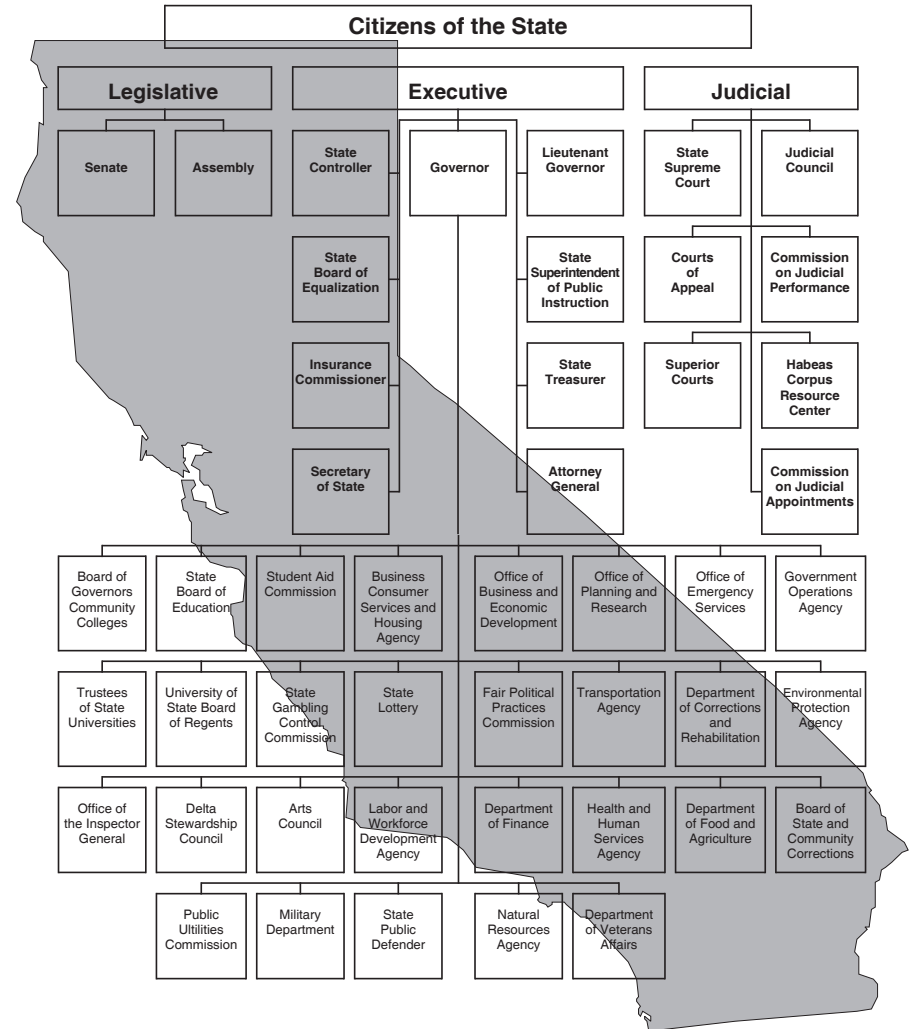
Citizens of the State

Legislative

Senate

Assembly

Executive

State Controller

Governor

Lieutenant Governor

State Board of Equalization

State Superintendent of Public Instruction

Insurance Commissioner

State Treasurer

Secretary of State

Attorney General

Judicial

State Supreme Court

Judicial Council

Courts of Appeal

Commission on Judicial Performance

Superior Courts

Habeas Corpus Resource Center

Commission on Judicial Appointments

Board of Governors Community Colleges

State Board of Education

Student Aid Commission

Business Consumer Services and Housing Agency

Office of Business and Economic Development

Office of Planning and Research

Office of Emergency Services

Government Operations Agency

Trustees of State Universities

University of State Board of Regents

State Gambling Control Commission

State Lottery

Fair Political Practices Commission

Transportation Agency

Department of Corrections and Rehabilitation

Environmental Protection Agency

Office of the Inspector General

Delta Stewardship Council

Arts Council

Labor and Workforce Development Agency

Department of Finance

Health and Human Services Agency

Department of Food and Agriculture

Board of State and Community Corrections

Public Utilities Commission

Military Department

State Public Defender

Natural Resources Agency

Department of Veterans Affairs